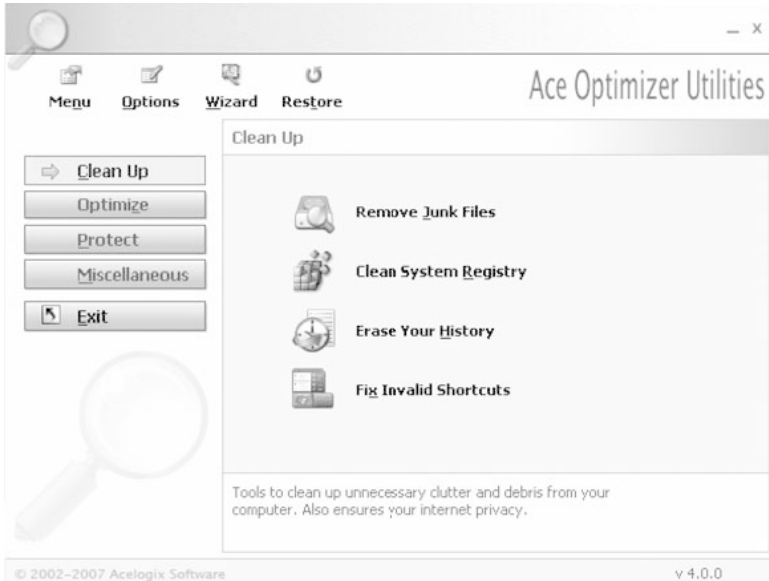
_ X

Menu Options Wizard Restore

Ace Optimizer Utilities

Clean Up

Clean Up

Optimize

Protect

Miscellaneous

Exit

Remove Junk Files

Clean System Registry

Erase Your History

Fix Invalid Shortcuts

Tools to clean up unnecessary clutter and debris from your computer. Also ensures your internet privacy.

© 2002-2007 Acelogix Software

v 4.0.0